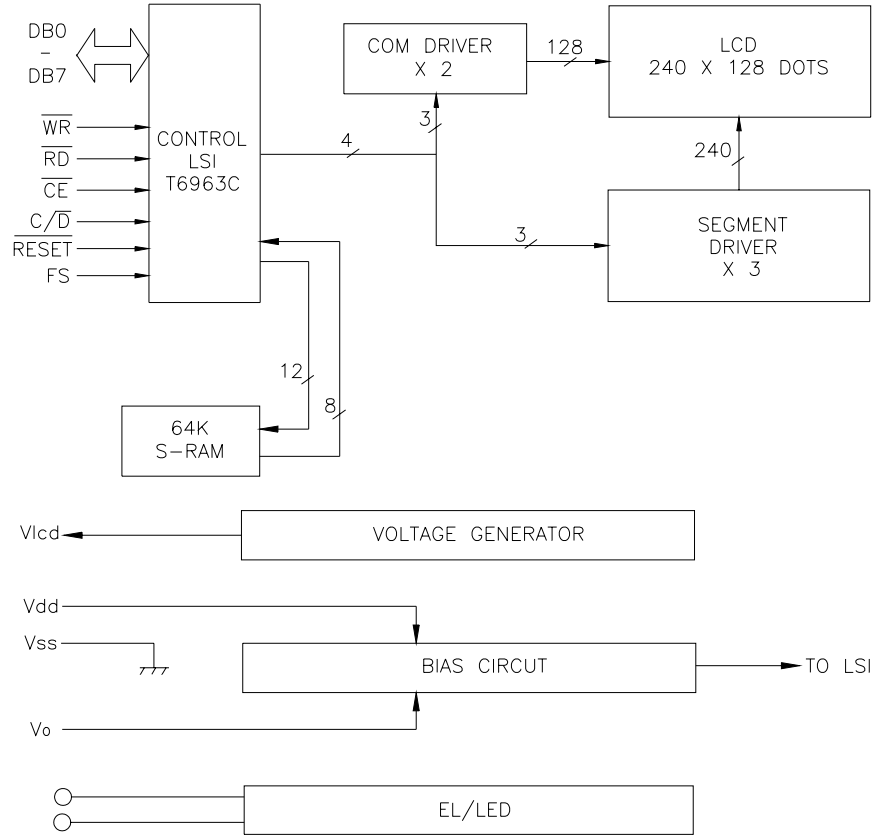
DB0
-
DB7

$\overline{WR}$
$\overline{RD}$
$\overline{CE}$
$C/\overline{D}$
$\overline{RESET}$
FS

CONTROL
LSI
T6963C

4

COM DRIVER
X 2

3

128

LCD
240 X 128 DOTS

240

3

SEGMENT
DRIVER
X 3

12

8

64K
S-RAM

Vlcd

VOLTAGE GENERATOR

Vdd

Vss

BIAS CIRCUT

TO LSI

Vo

EL/LED